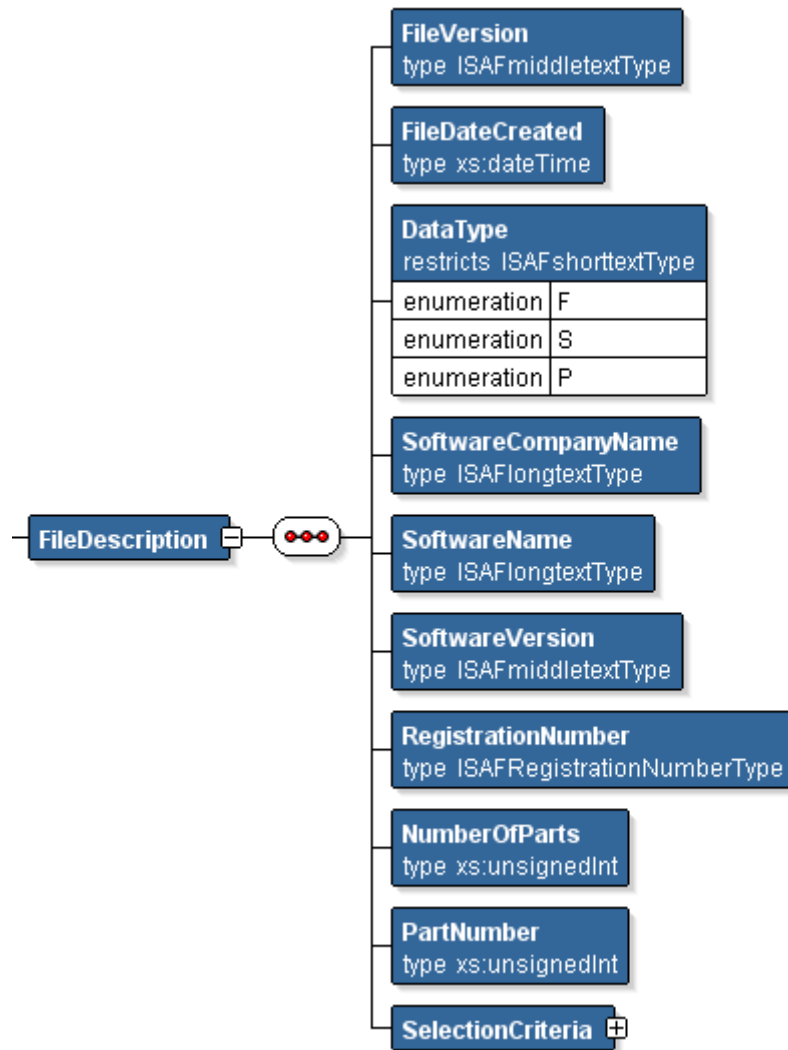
FileDescription

FileVersion
type ISAFmiddletextType

FileDateCreated
type xs:dateTime

DataType
restricts ISAFshorttextType

| enumeration | F |
|---|---|
| enumeration | S |
| enumeration | P |

SoftwareCompanyName
type ISAFlongtextType

SoftwareName
type ISAFlongtextType

SoftwareVersion
type ISAFmiddletextType

RegistrationNumber
type ISAFRegistrationNumberType

NumberOfParts
type xs:unsignedInt

PartNumber
type xs:unsignedInt

SelectionCriteria